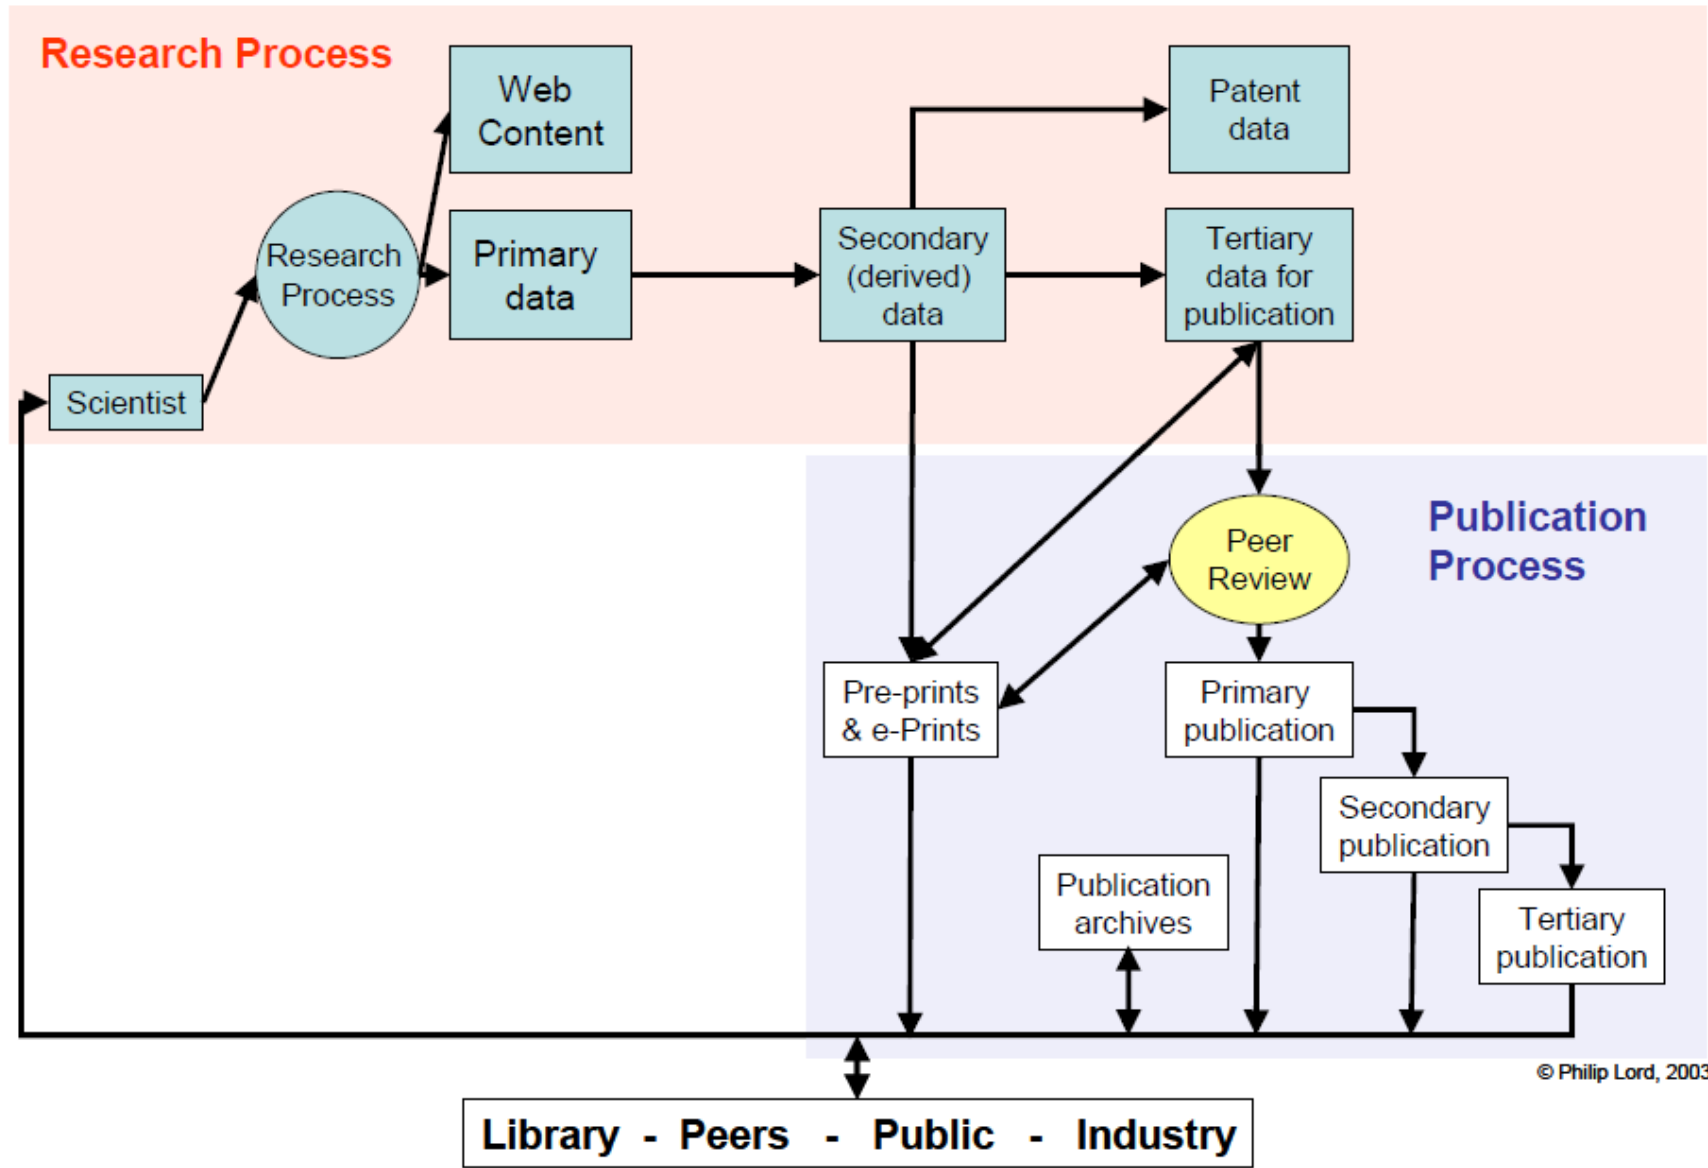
Research Process

Web Content

Patent data

Research Process

Primary data

Secondary (derived) data

Tertiary data for publication

Scientist

Publication Process

Peer Review

Pre-prints & e-Prints

Primary publication

Secondary publication

Publication archives

Tertiary publication

© Philip Lord, 2003

Library - Peers - Public - Industry